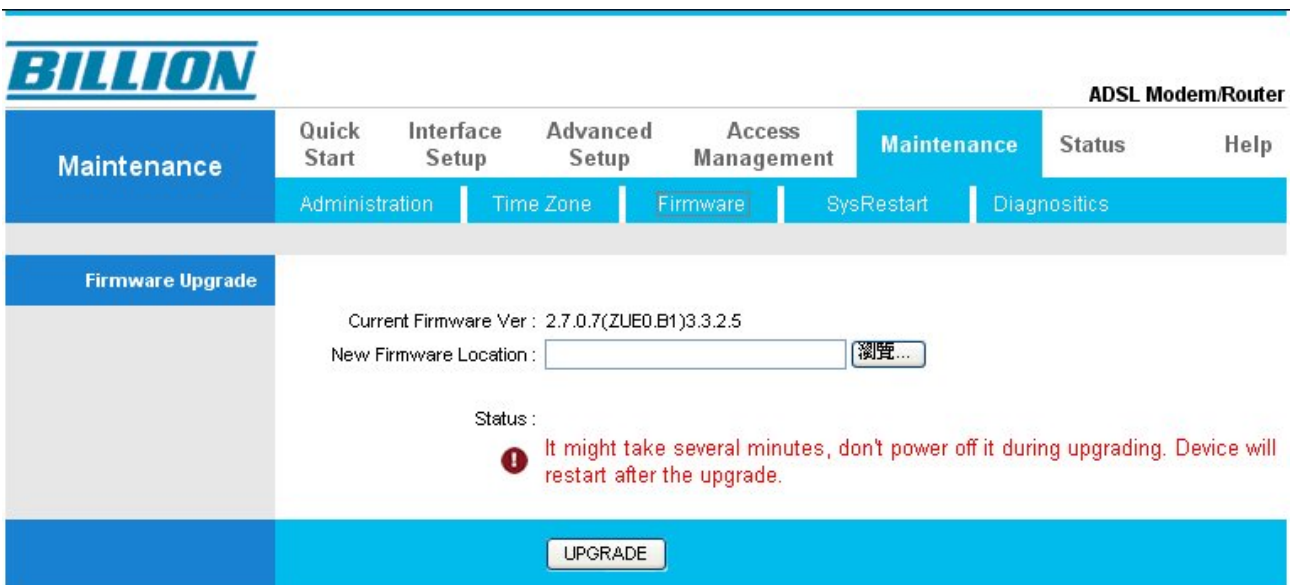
BILLION

ADSL Modem/Router

Maintenance

Quick Start | Interface Setup | Advanced Setup | Access Management | Maintenance | Status | Help

Administration | Time Zone | Firmware | SysRestart | Diagnositics

Firmware Upgrade

Current Firmware Ver : 2.7.0.7(ZUE0.B1)3.3.2.5

New Firmware Location : 瀏覽...

Status :

It might take several minutes, don't power off it during upgrading. Device will restart after the upgrade.

UPGRADE